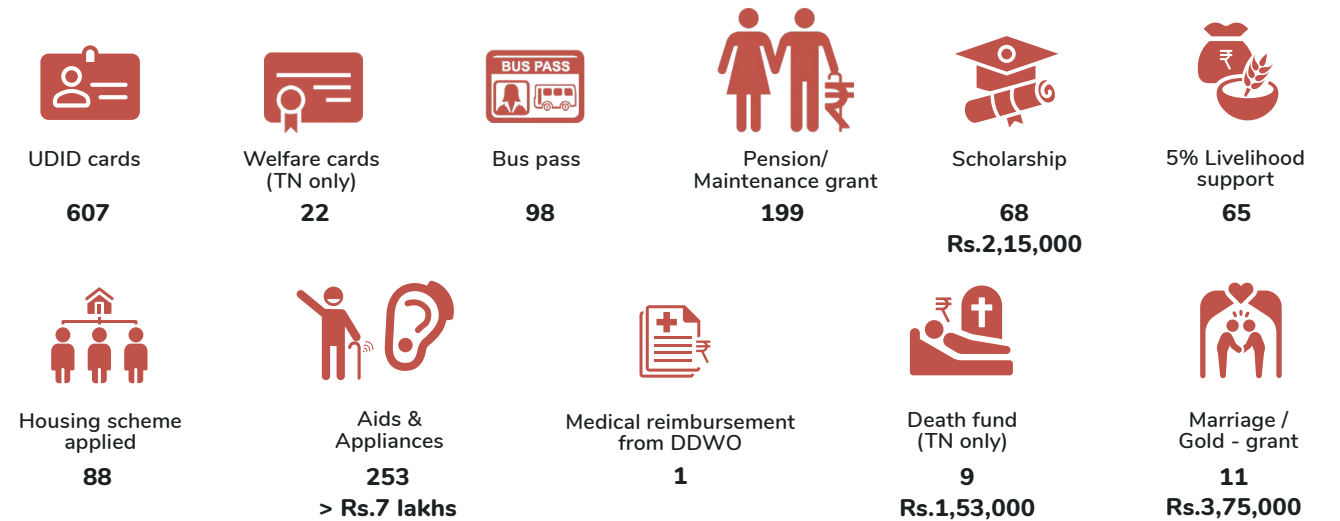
BUS PASS

UDID cards
607

Welfare cards (TN only)
22

Bus pass
98

Pension/ Maintenance grant
199

Scholarship
68
Rs.2,15,000

5% Livelihood support
65

Housing scheme applied
88

Aids & Appliances
253
> Rs.7 lakhs

Medical reimbursement from DDWO
1

Death fund (TN only)
9
Rs.1,53,000

Marriage / Gold - grant
11
Rs.3,75,000